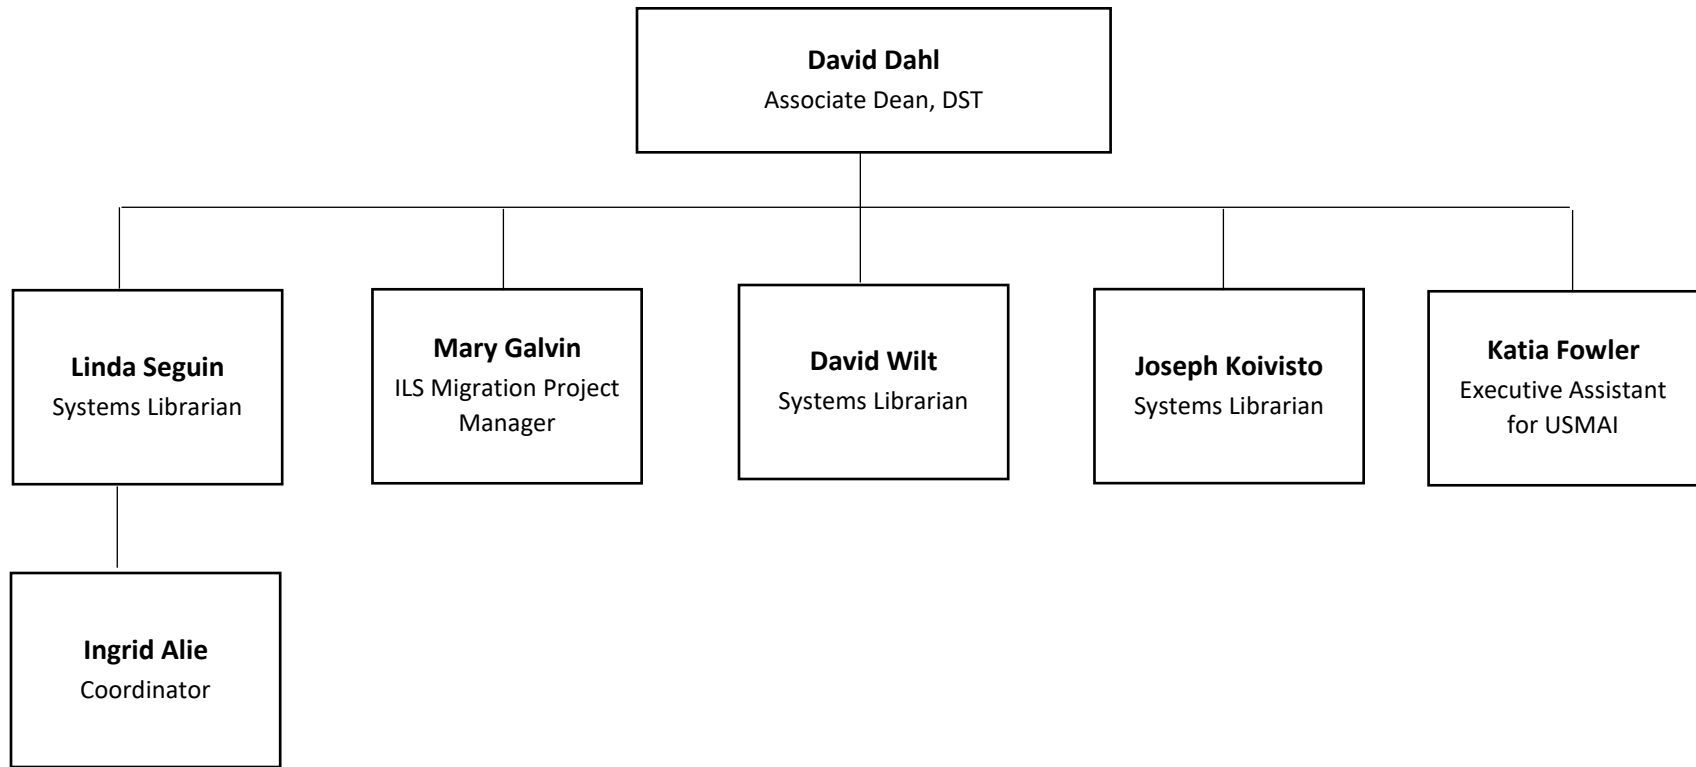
**David Dahl**
Associate Dean, DST

**Linda Seguin**
Systems Librarian

**Mary Galvin**
ILS Migration Project Manager

**David Wilt**
Systems Librarian

**Joseph Koivisto**
Systems Librarian

**Katia Fowler**
Executive Assistant for USMAI

**Ingrid Alie**
Coordinator